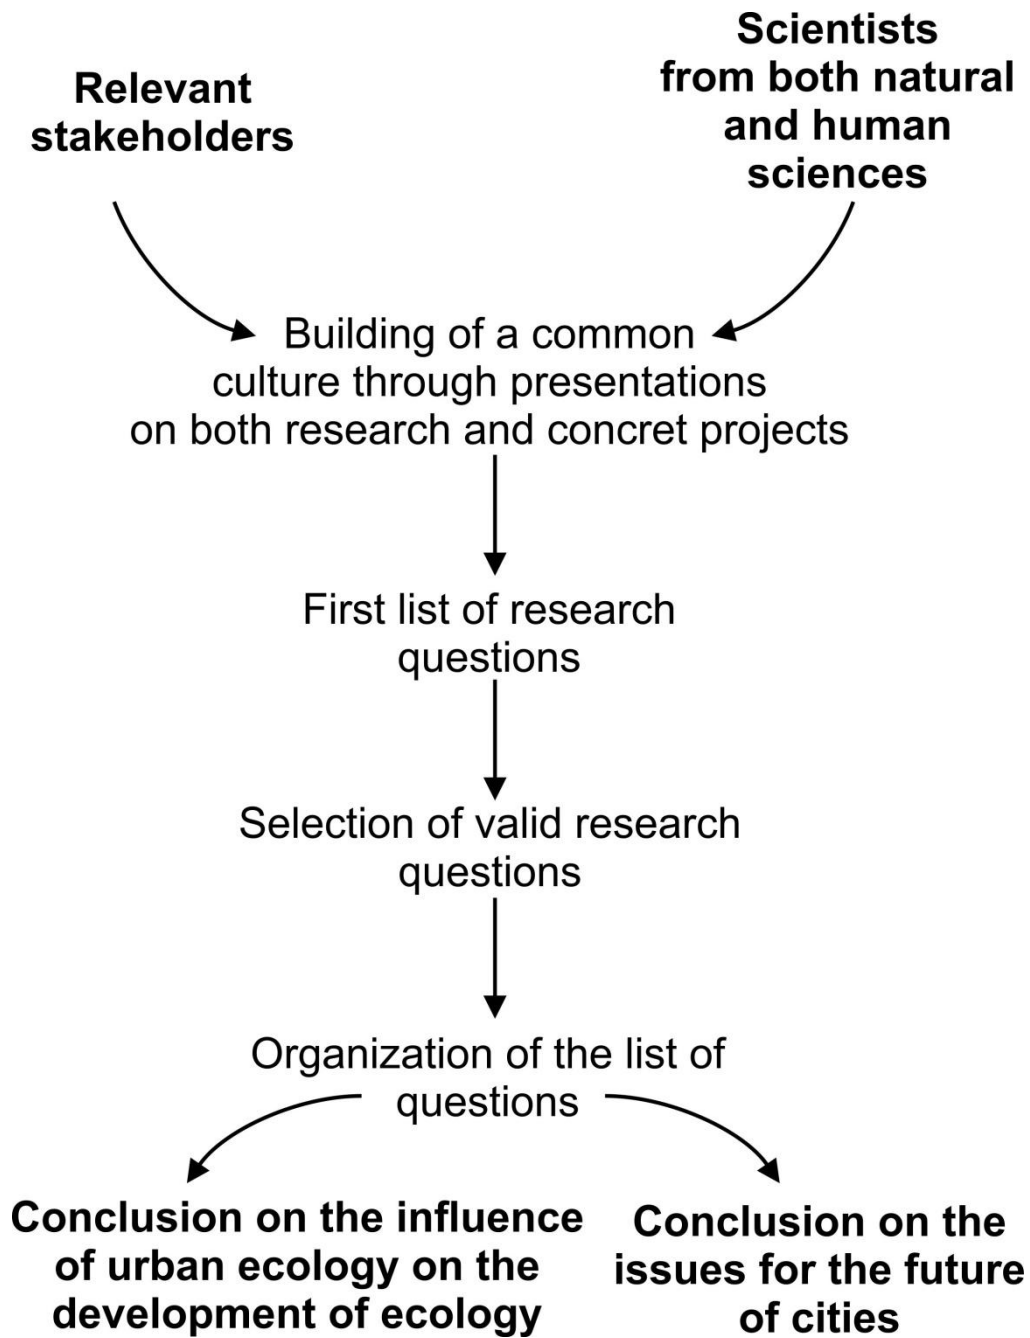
Relevant stakeholders

Scientists from both natural and human sciences

Building of a common culture through presentations on both research and concrete projects

First list of research questions

Selection of valid research questions

Organization of the list of questions

Conclusion on the influence of urban ecology on the development of ecology

Conclusion on the issues for the future of cities